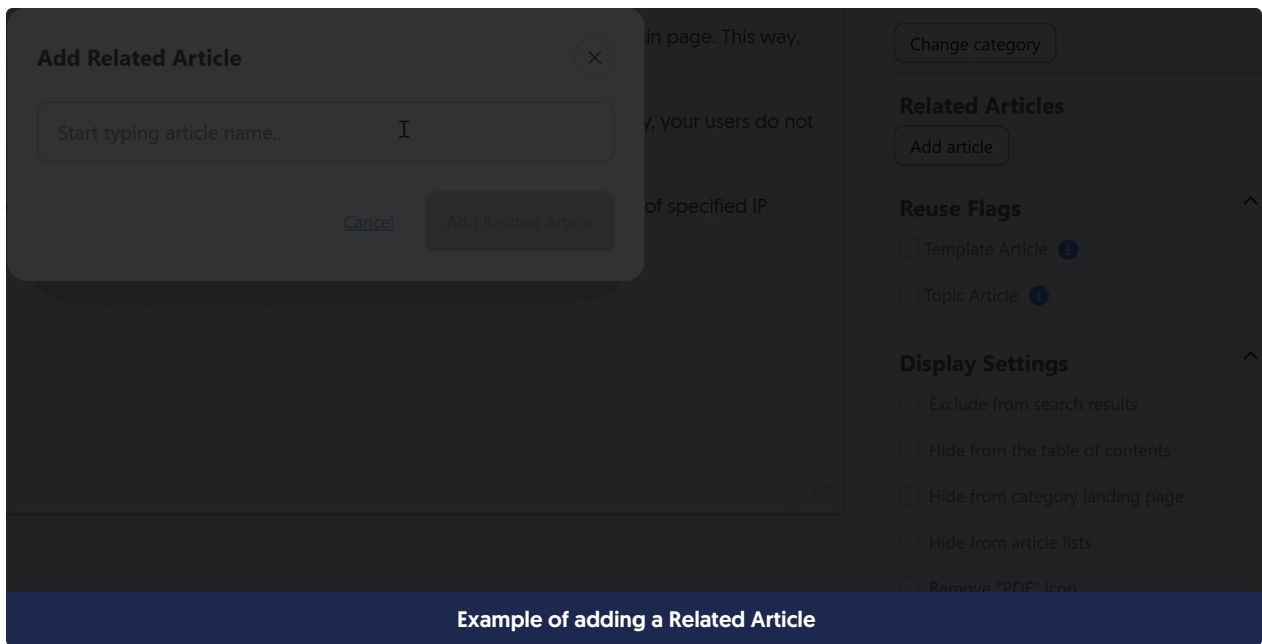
Add Related Article

Start typing article name..

Cancel

Add Related Article

in page. This way,

y, your users do not

of specified IP

2817

Change category

Related Articles

Add article

Reuse Flags

Template Article

Topic Article

Display Settings

Exclude from search results

Hide from the table of contents

Hide from category landing page

Hide from article lists

Remove "PDF" icon

Example of adding a Related Article